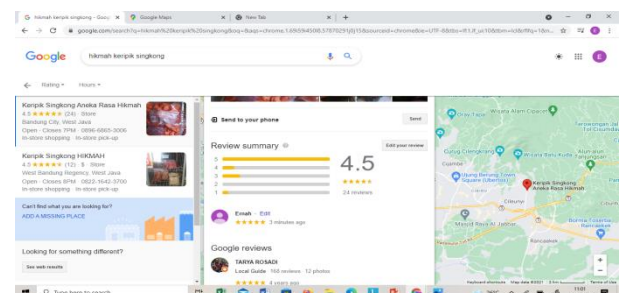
hikmah kenpik singkong - Goo... × Google Maps × New Tab × +

google.com/search?q=hikmah%20kenpik%20singkong&oq=&aqs=chrome.1.69i59i450l8.5787929j0j15&sourceid=chrome&ie=UTF-8&tbs=lf:1,lf_ui:10&tbm=lcl&rflfq=1&rn...

Google hikmah kenpik singkong

Rating Hours

Kenpik Singkong Aneka Rasa Hikmah
4.5 ★★★★★ (24) · Store
Bandung City, West Java
Open · Closes 7PM · 0896-6865-3006
In-store shopping · In-store pick-up

Kenpik Singkong HIKMAH
4.5 ★★★★★ (12) · $ · Store
West Bandung Regency, West Java
Open · Closes 8PM · 0822-1542-3700
In-store shopping · In-store pick-up

Can't find what you are looking for?
ADD A MISSING PLACE

Looking for something different?
See web results

Send to your phone Send

Review summary
Edit your review
5
4
3
2
1
4.5
★★★★★
24 reviews

Emah · Edit
★★★★★ 3 minutes ago

Google reviews
TARYA ROSADI
Local Guide · 166 reviews · 12 photos
★★★★★ 4 years ago

Dago Tea House
Wisata Alam Cigaru
Gedung Sate
Wisata Baru Kuliner
Ujung Berung Town Square (UBertos)
Kenpik Singkong Aneka Rasa Hikmah
Cibiru
Buahbatu
Bumi Kasturi Permai
Keyboard shortcuts Map data ©2021 Terms of Use

Type here to search
13:01